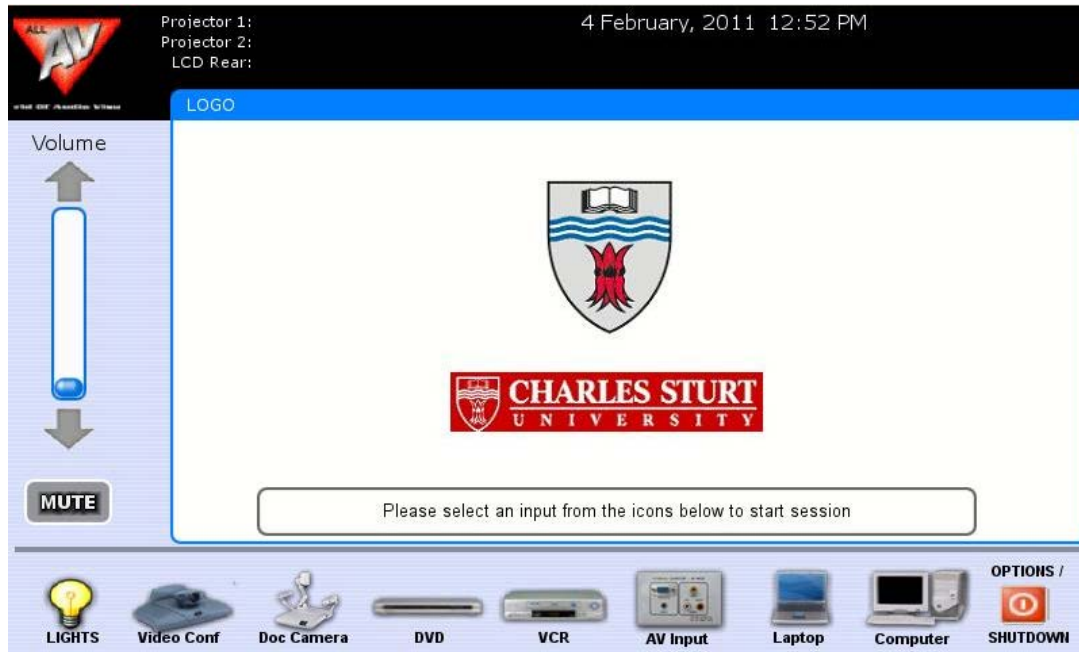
ALL AV
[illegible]

Projector 1:
Projector 2:
LCD Rear:

4 February, 2011 12:52 PM

LOGO

Volume

MUTE

CHARLES STURT
UNIVERSITY

Please select an input from the icons below to start session

LIGHTS
Video Conf
Doc Camera
DVD
VCR
AV Input
Laptop
Computer
OPTIONS /
SHUTDOWN